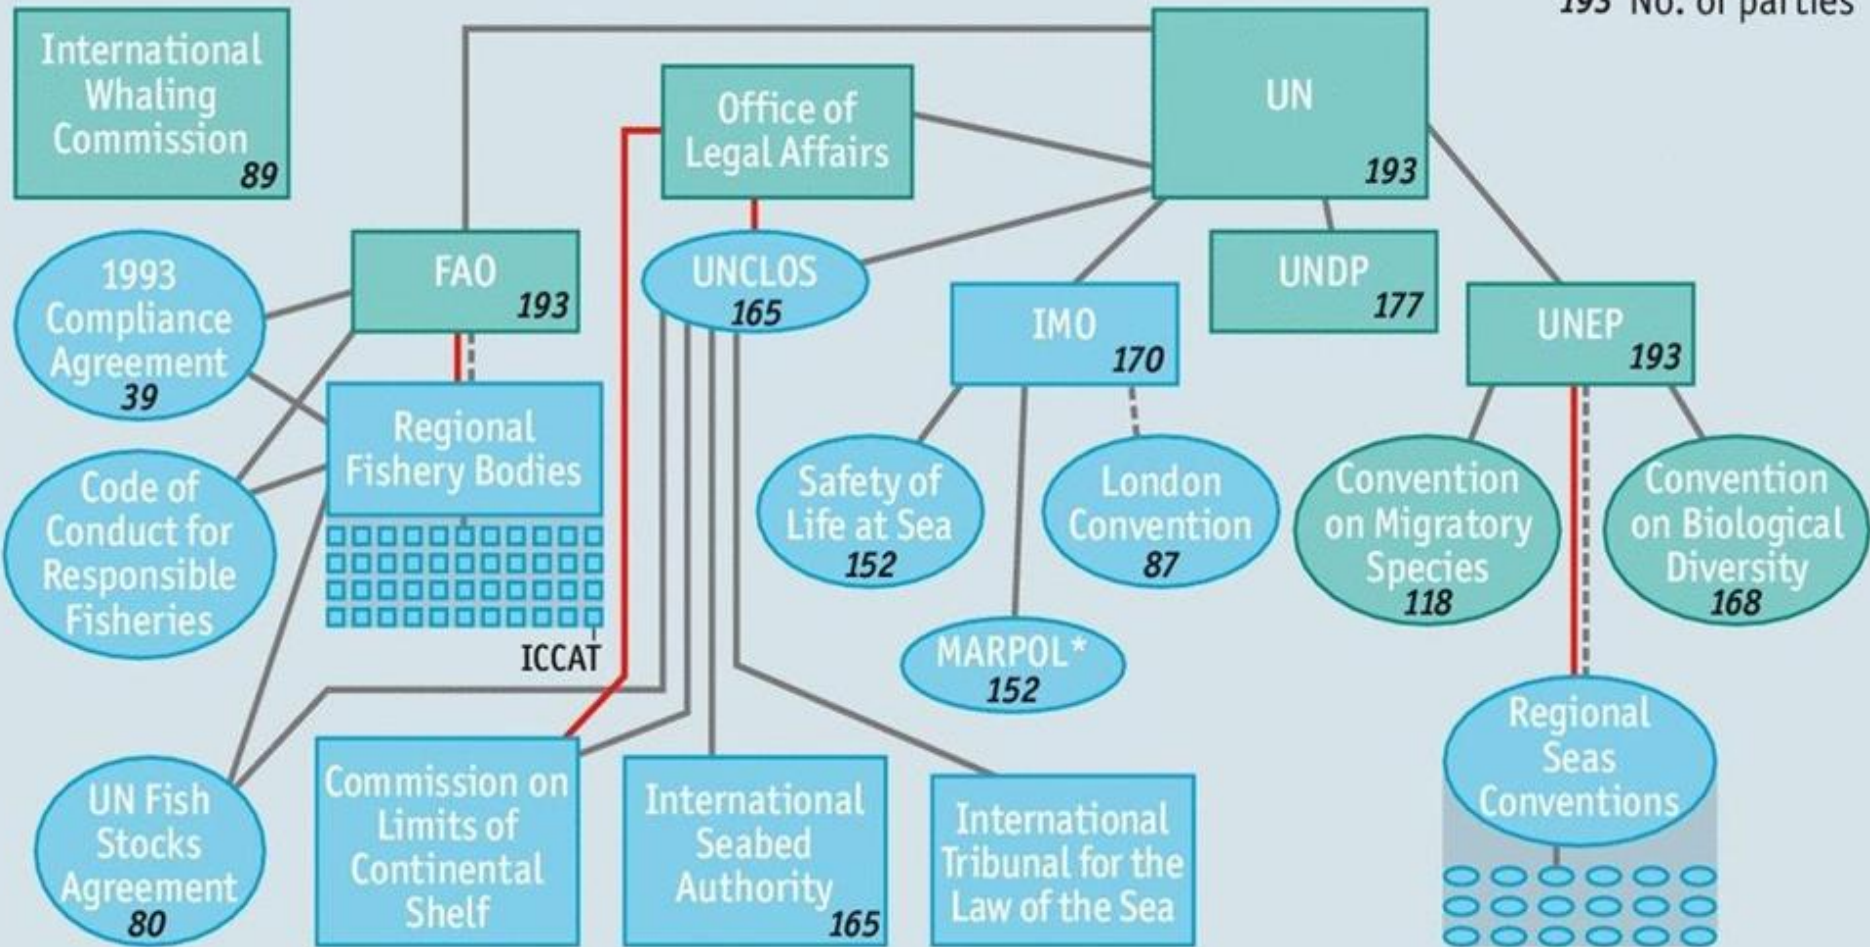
193 No. of parties

International Whaling Commission 89

Office of Legal Affairs

UN 193

1993 Compliance Agreement 39

FAO 193

UNCLOS 165

UNDP 177

IMO 170

UNEP 193

Regional Fishery Bodies

Code of Conduct for Responsible Fisheries

Safety of Life at Sea 152

London Convention 87

Convention on Migratory Species 118

Convention on Biological Diversity 168

ICCAT

MARPOL* 152

Regional Seas Conventions

UN Fish Stocks Agreement 80

Commission on Limits of Continental Shelf

International Seabed Authority 165

International Tribunal for the Law of the Sea